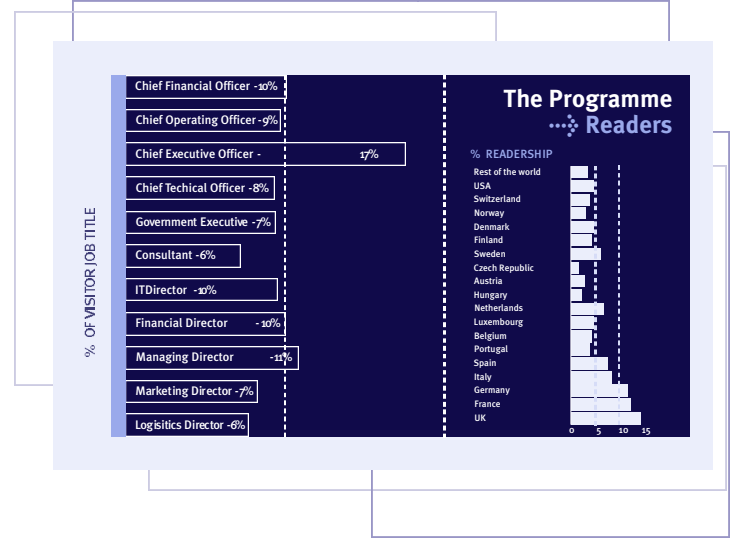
% OF VISITOR JOB TITLE

Chief Financial Officer -10%
Chief Operating Officer -9%
Chief Executive Officer - 17%
Chief Techical Officer -8%
Government Executive -7%
Consultant -6%
ITDirector -10%
Financial Director -10%
Managing Director -11%
Marketing Director -7%
Logisitics Director -6%

The Programme Readers

% READERSHIP

Rest of the world
USA
Switzerland
Norway
Denmark
Finland
Sweden
Czech Republic
Austria
Hungary
Netherlands
Luxembourg
Belgium
Portugal
Spain
Italy
Germany
France
UK

0 5 10 15